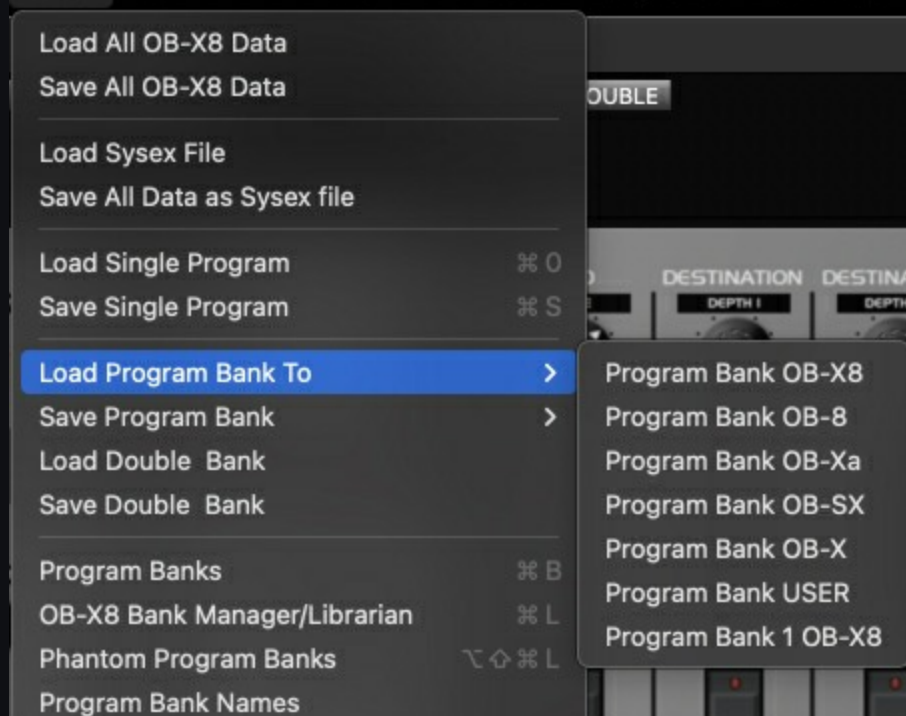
Load All OB-X8 Data
Save All OB-X8 Data

Load Sysex File
Save All Data as Sysex file

Load Single Program ⌘O
Save Single Program ⌘S

Load Program Bank To >
Save Program Bank >
Load Double Bank
Save Double Bank

Program Banks ⌘B
OB-X8 Bank Manager/Librarian ⌘L
Phantom Program Banks ⌥⇧⌘L
Program Bank Names

Program Bank OB-X8
Program Bank OB-8
Program Bank OB-Xa
Program Bank OB-SX
Program Bank OB-X
Program Bank USER
Program Bank 1 OB-X8

OUBLE
DESTINATION
DEPTH I
DESTINA
DEPTH